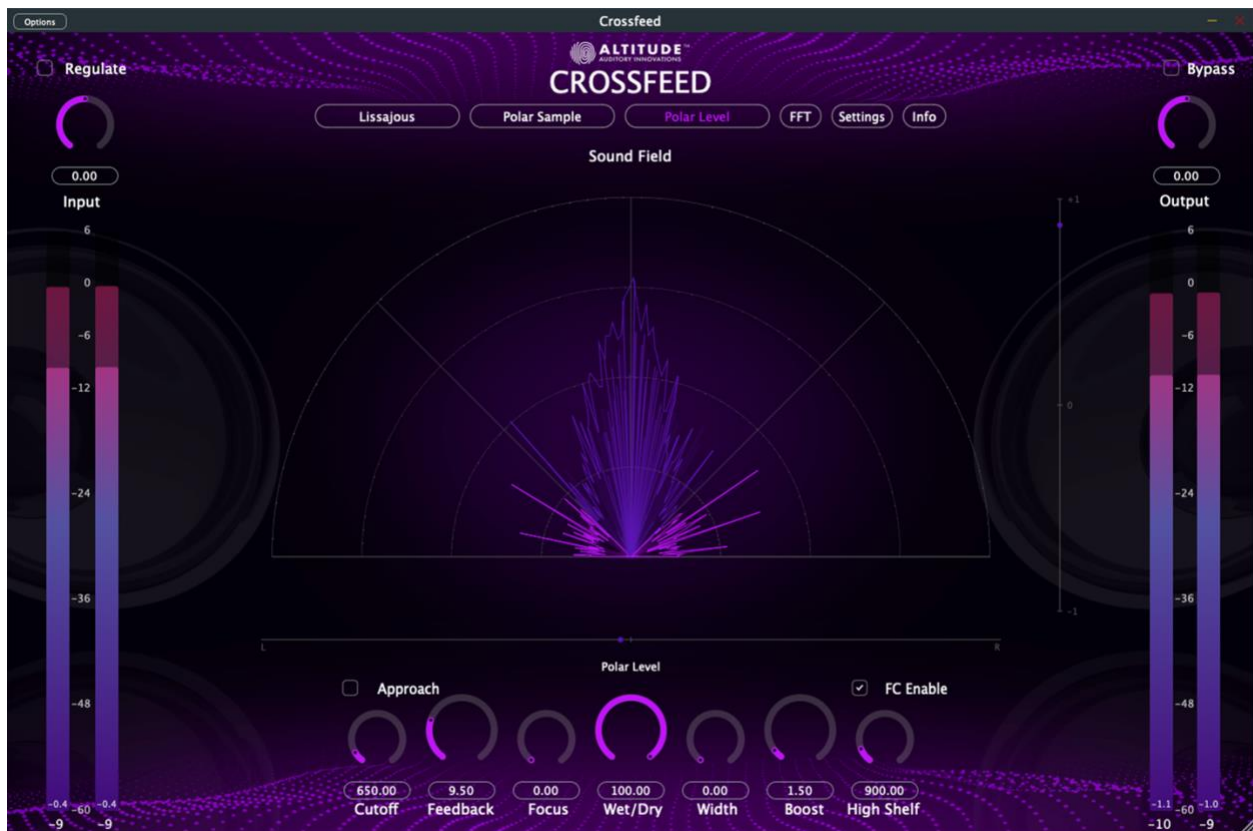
Options

Crossfeed

ALTITUDE™
AUDITORY INNOVATIONS
CROSSFEED

Regulate

Bypass

Lissajous
Polar Sample
Polar Level
FFT
Settings
Info

Sound Field

0.00
Input

0.00
Output

6
0
-6
-12
-24
-36
-48
-60
-0.4
-0.4
-9
-9

+1
0
-1

L
R

Polar Level

6
0
-6
-12
-24
-36
-48
-60
-1.1
-1.0
-10
-9

Approach

FC Enable

650.00
Cutoff
9.50
Feedback
0.00
Focus
100.00
Wet/Dry
0.00
Width
1.50
Boost
900.00
High Shelf